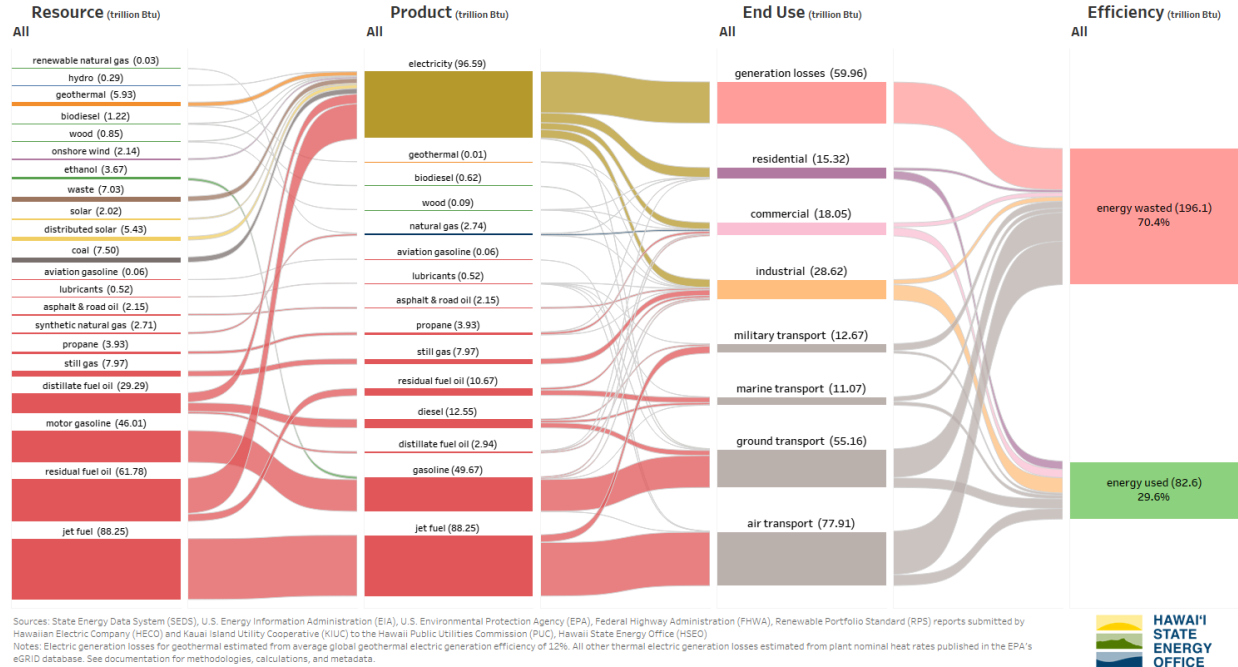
Resource (trillion Btu)
All

renewable natural gas (0.03)
hydro (0.29)
geothermal (5.93)
biodiesel (1.22)
wood (0.85)
onshore wind (2.14)
ethanol (3.67)
waste (7.03)
solar (2.02)
distributed solar (5.43)
coal (7.50)
aviation gasoline (0.06)
lubricants (0.52)
asphalt & road oil (2.15)
synthetic natural gas (2.71)
propane (3.93)
still gas (7.97)
distillate fuel oil (29.29)
motor gasoline (46.01)
residual fuel oil (61.78)
jet fuel (88.25)

Product (trillion Btu)
All

electricity (96.59)
geothermal (0.01)
biodiesel (0.62)
wood (0.09)
natural gas (2.74)
aviation gasoline (0.06)
lubricants (0.52)
asphalt & road oil (2.15)
propane (3.93)
still gas (7.97)
residual fuel oil (10.67)
diesel (12.55)
distillate fuel oil (2.94)
gasoline (49.67)
jet fuel (88.25)

End Use (trillion Btu)
All

generation losses (59.96)
residential (15.32)
commercial (18.05)
industrial (28.62)
military transport (12.67)
marine transport (11.07)
ground transport (55.16)
air transport (77.91)

Efficiency (trillion Btu)
All

energy wasted (196.1)
70.4%
energy used (82.6)
29.6%

Sources: State Energy Data System (SEDS), U.S. Energy Information Administration (EIA), U.S. Environmental Protection Agency (EPA), Federal Highway Administration (FHWA), Renewable Portfolio Standard (RPS) reports submitted by Hawaiian Electric Company (HECO) and Kauai Island Utility Cooperative (KIUC) to the Hawaii Public Utilities Commission (PUC), Hawaii State Energy Office (HSEO)
Notes: Electric generation losses for geothermal estimated from average global geothermal electric generation efficiency of 12%. All other thermal electric generation losses estimated from plant nominal heat rates published in the EPA's eGRID database. See documentation for methodologies, calculations, and metadata.

HAWAIʻI STATE ENERGY OFFICE